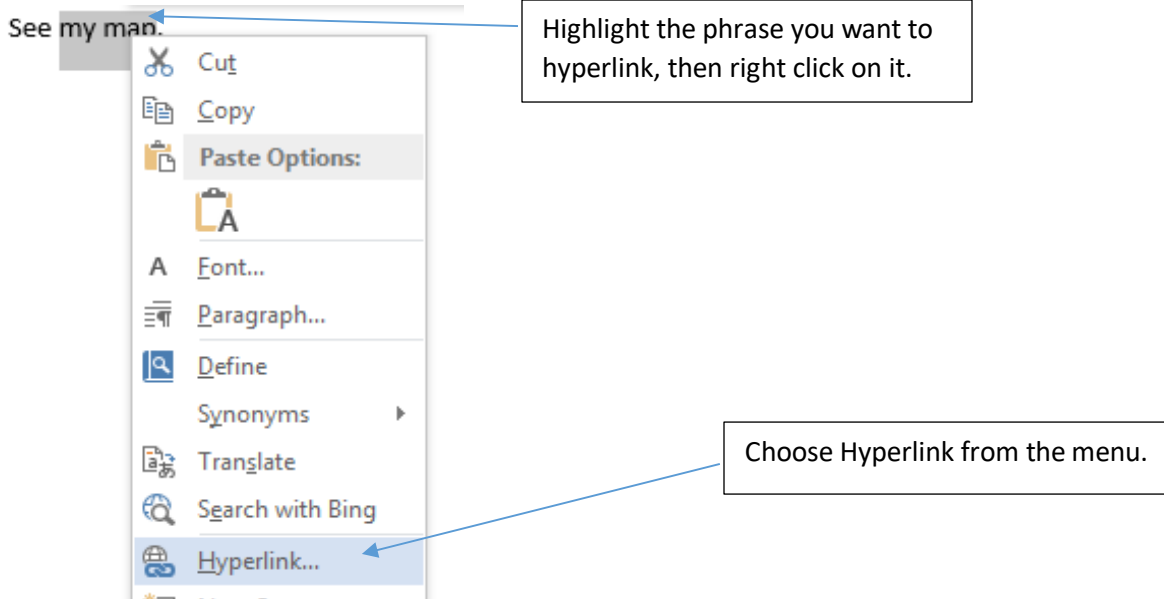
See my map.

Highlight the phrase you want to hyperlink, then right click on it.

Cut
Copy
Paste Options:
Font...
Paragraph...
Define
Synonyms
Translate
Search with Bing
Hyperlink...
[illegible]

Choose Hyperlink from the menu.